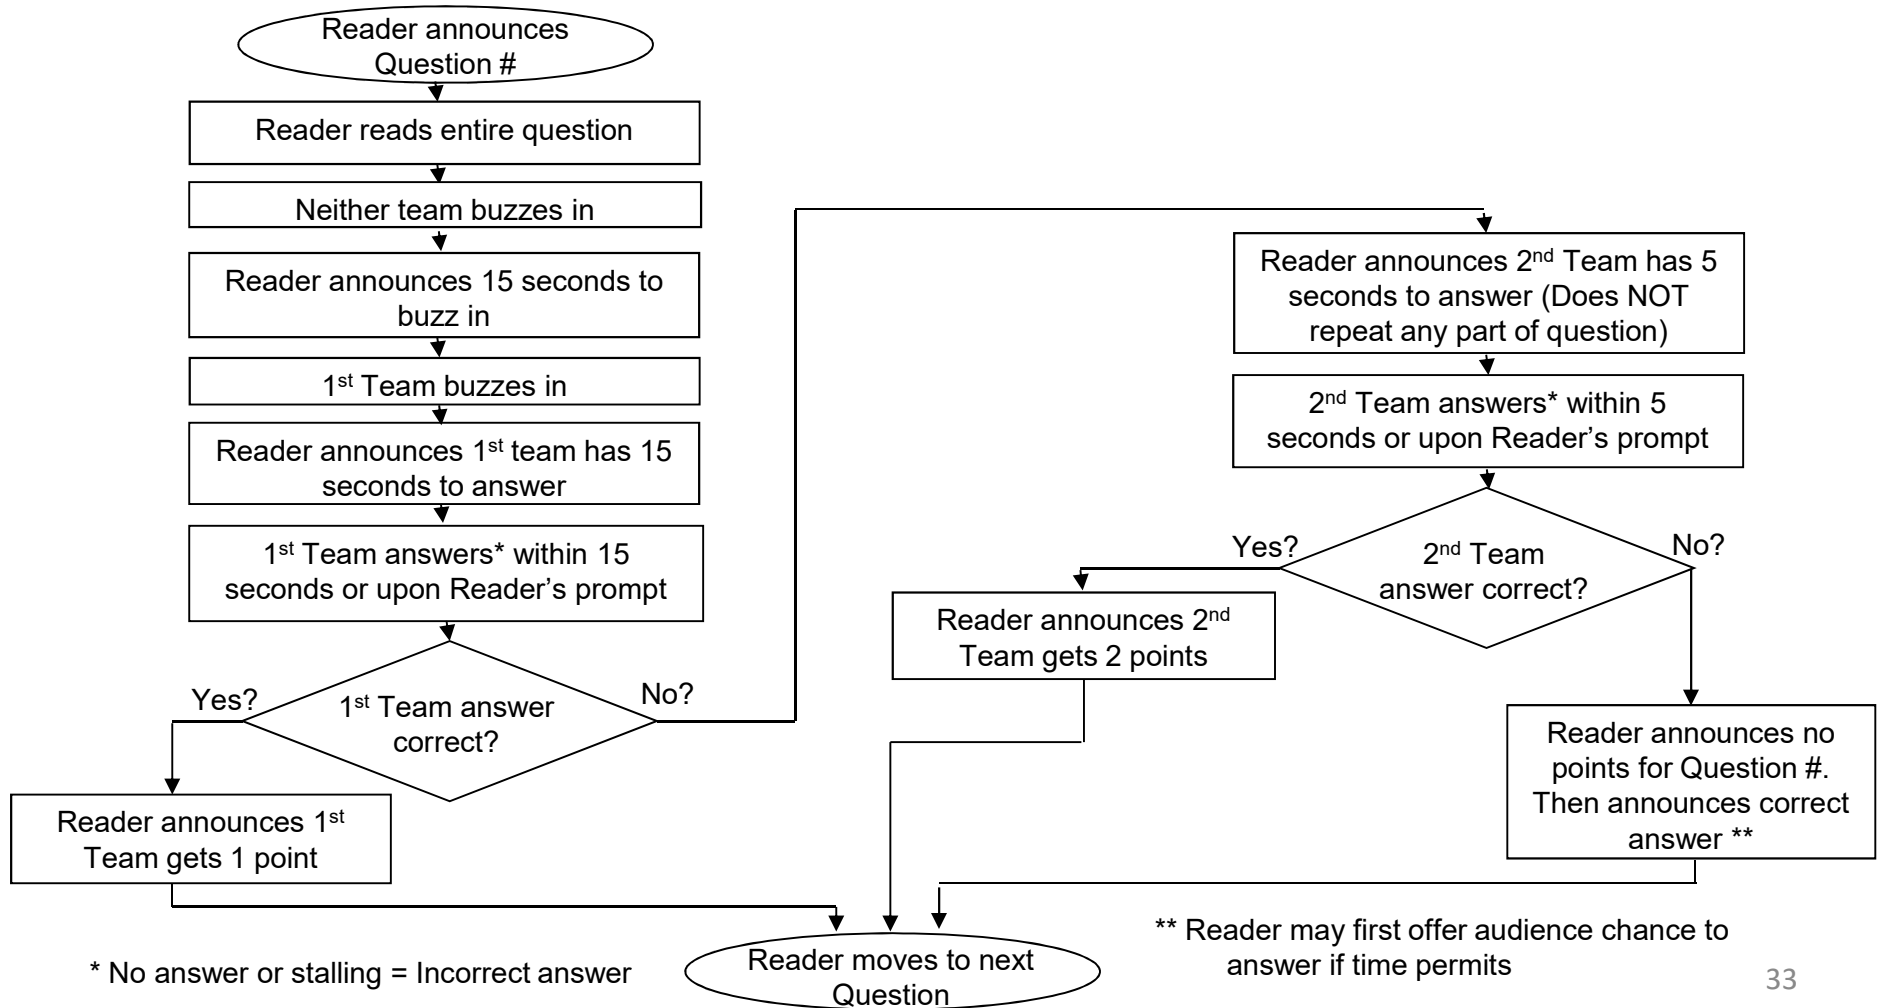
Reader announces Question #

Reader reads entire question

Neither team buzzes in

Reader announces 15 seconds to buzz in

1st Team buzzes in

Reader announces 1st team has 15 seconds to answer

1st Team answers* within 15 seconds or upon Reader's prompt

Yes?

1st Team answer correct?

No?

Reader announces 1st Team gets 1 point

Reader announces 2nd Team has 5 seconds to answer (Does NOT repeat any part of question)

2nd Team answers* within 5 seconds or upon Reader's prompt

Yes?

2nd Team answer correct?

No?

Reader announces 2nd Team gets 2 points

Reader announces no points for Question #. Then announces correct answer **

* No answer or stalling = Incorrect answer

Reader moves to next Question

** Reader may first offer audience chance to answer if time permits

33